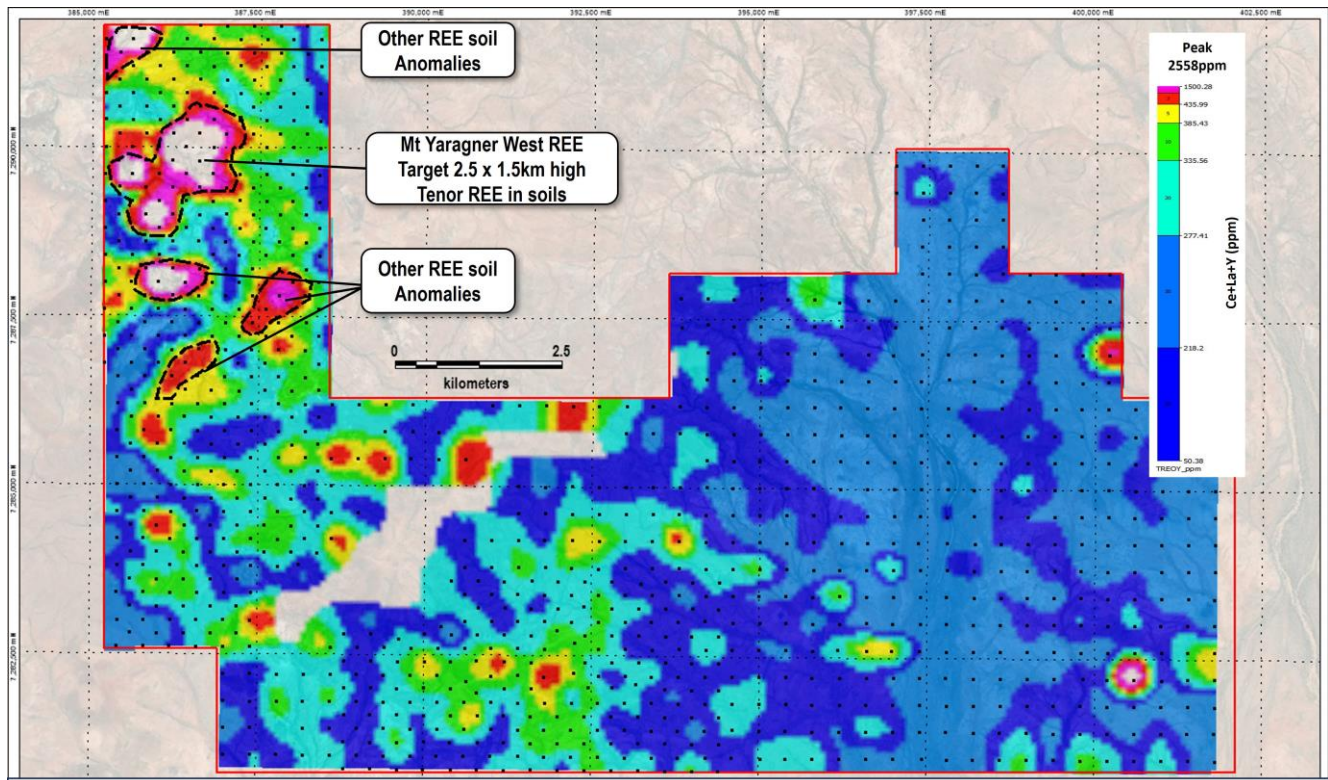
385,000 mE
387,500 mE
390,000 mE
392,500 mE
395,000 mE
397,500 mE
400,000 mE
402,500 mE

Other REE soil Anomalies

Mt Yaragner West REE Target 2.5 x 1.5km high Tenor REE in soils

Other REE soil Anomalies

0
2.5
kilometers

7,290,000 m N
7,287,500 m N
7,285,000 m N
7,282,500 m N

Peak 2558ppm

1500.28
435.99
385.43
335.56
277.41
218.2
50.38
TREOY_ppm

Ce+La+Y (ppm)